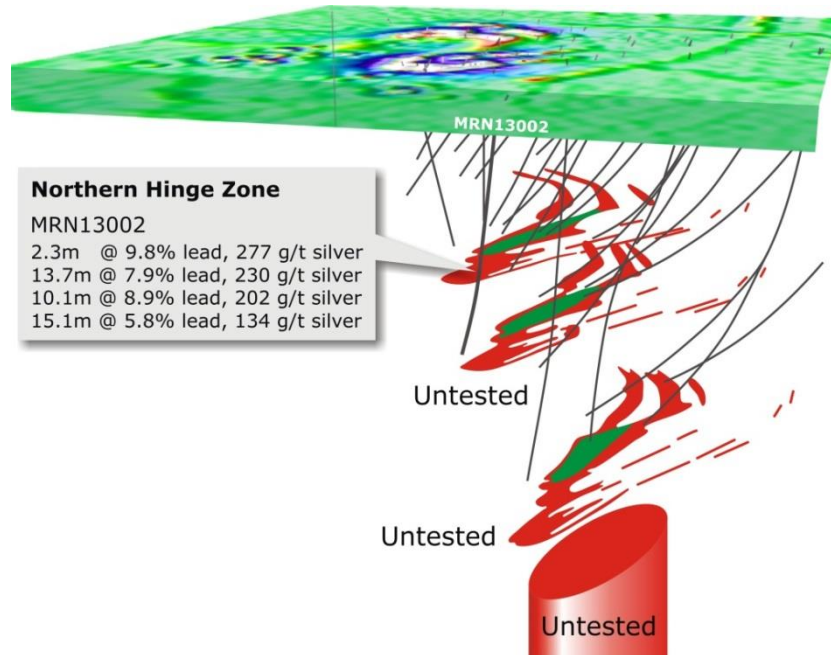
MRN13002

**Northern Hinge Zone**

MRN13002
2.3m @ 9.8% lead, 277 g/t silver
13.7m @ 7.9% lead, 230 g/t silver
10.1m @ 8.9% lead, 202 g/t silver
15.1m @ 5.8% lead, 134 g/t silver

Untested

Untested

Untested